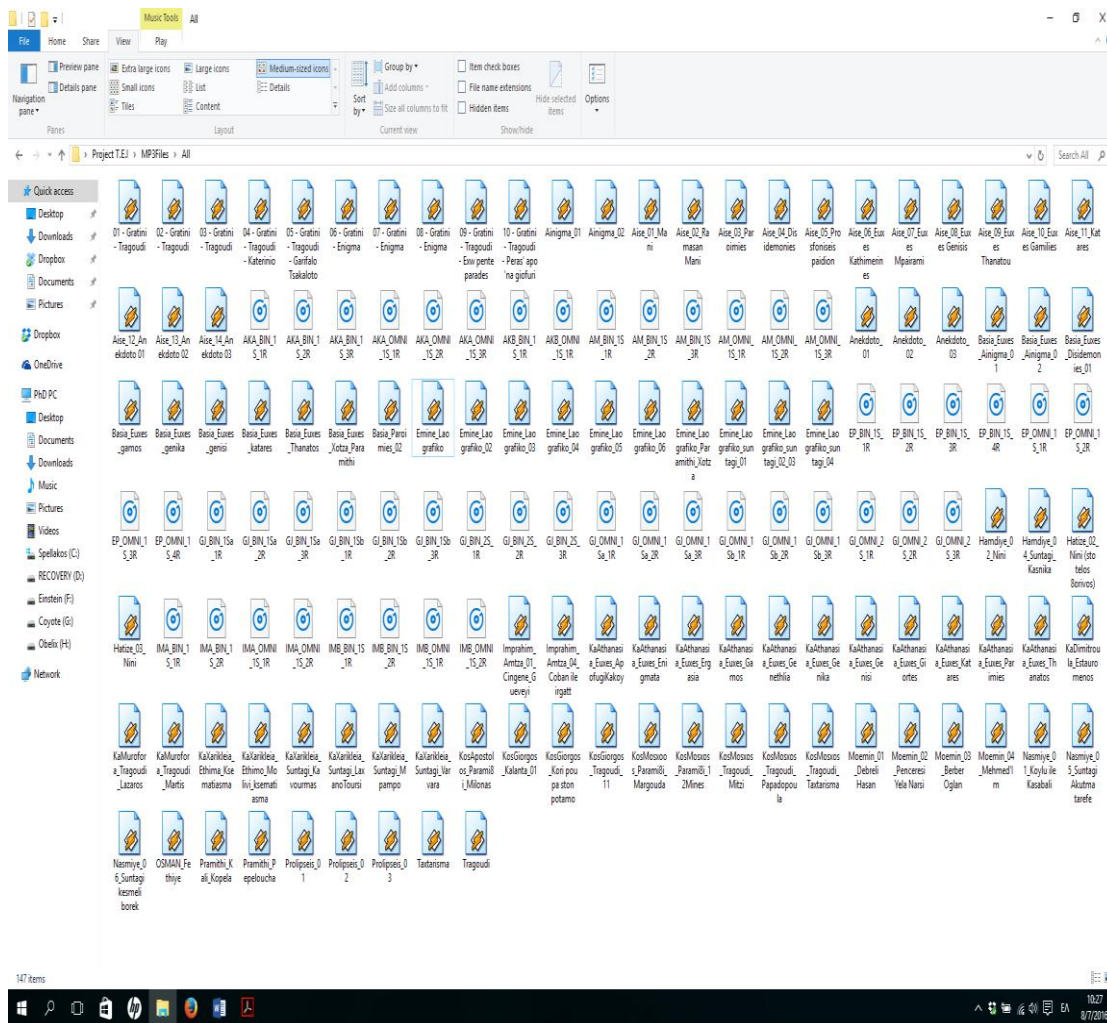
Music Tools All

File Home Share View Play

Preview pane
Details pane
Navigation pane
Panes

Extra large icons
Large icons
Medium-sized icons
Small icons
List
Details
Tiles
Content
Layout

Sort by
Group by
Add columns
Size all columns to fit
Current view

Item check boxes
File name extensions
Hidden items
Hide selected items
Show/hide

Options

Project T.E.I > MP3Files > All

Search All

Quick access
Desktop
Downloads
Dropbox
Documents
Pictures
Dropbox
OneDrive
PhD PC
Desktop
Documents
Downloads
Music
Pictures
Videos
Spellakos (C:)
RECOVERY (D:)
Einstein (F:)
Coyote (G:)
Obelix (H:)
Network

01 - Gratini - Tragoudi
02 - Gratini - Tragoudi
03 - Gratini - Tragoudi
04 - Gratini - Tragoudi - Katerinio
05 - Gratini - Tragoudi - Garifalo Tsakaloto
06 - Gratini - Enigma
07 - Gratini - Enigma
08 - Gratini - Enigma
09 - Gratini - Tragoudi - Exw pente parades
10 - Gratini - Tragoudi - Peras' apo 'na giofuri
Ainigma_01
Ainigma_02
Aise_01_Mani
Aise_02_Ramasan Mani
Aise_03_Paroimies
Aise_04_Disidemonies
Aise_05_Prosfoniseis paidion
Aise_06_Euxes Kathimerines
Aise_07_Euxes Mpairami
Aise_08_Euxes Genisis
Aise_09_Euxes Thanatou
Aise_10_Euxes Gamilies
Aise_11_Katares
Aise_12_Anekdoto 01
Aise_13_Anekdoto 02
Aise_14_Anekdoto 03
AKA_BIN_1S_1R
AKA_BIN_1S_2R
AKA_BIN_1S_3R
AKA_OMNI_1S_1R
AKA_OMNI_1S_2R
AKA_OMNI_1S_3R
AKB_BIN_1S_1R
AKB_OMNI_1S_1R
AM_BIN_1S_1R
AM_BIN_1S_2R
AM_BIN_1S_3R
AM_OMNI_1S_1R
AM_OMNI_1S_2R
AM_OMNI_1S_3R
Anekdoto_01
Anekdoto_02
Anekdoto_03
Basia_Euxes_Ainigma_01
Basia_Euxes_Ainigma_02
Basia_Euxes_Disidemonies_01
Basia_Euxes_gamos
Basia_Euxes_genika
Basia_Euxes_genisi
Basia_Euxes_katares
Basia_Euxes_Thanatos
Basia_Euxes_Xotza_Paramithi
Basia_Paroimies_02
Emine_Laografiko
Emine_Laografiko_02
Emine_Laografiko_03
Emine_Laografiko_04
Emine_Laografiko_05
Emine_Laografiko_06
Emine_Laografiko_Paramithi_Xotza
Emine_Laografiko_suntagi_01
Emine_Laografiko_suntagi_02_03
Emine_Laografiko_suntagi_04
EP_BIN_1S_1R
EP_BIN_1S_2R
EP_BIN_1S_3R
EP_BIN_1S_4R
EP_OMNI_1S_1R
EP_OMNI_1S_2R
EP_OMNI_1S_3R
EP_OMNI_1S_4R
GJ_BIN_1Sa_1R
GJ_BIN_1Sa_2R
GJ_BIN_1Sa_3R
GJ_BIN_1Sb_1R
GJ_BIN_1Sb_2R
GJ_BIN_1Sb_3R
GJ_BIN_2S_1R
GJ_BIN_2S_2R
GJ_BIN_2S_3R
GJ_OMNI_1Sa_1R
GJ_OMNI_1Sa_2R
GJ_OMNI_1Sa_3R
GJ_OMNI_1Sb_1R
GJ_OMNI_1Sb_2R
GJ_OMNI_1Sb_3R
GJ_OMNI_2S_1R
GJ_OMNI_2S_2R
GJ_OMNI_2S_3R
Hamdiye_02_Nini
Hamdiye_04_Suntagi_Kasnika
Hatize_02_Nini (stotelos Borivos)
Hatize_03_Nini
IMA_BIN_1S_1R
IMA_BIN_1S_2R
IMA_OMNI_1S_1R
IMA_OMNI_1S_2R
IMB_BIN_1S_1R
IMB_BIN_1S_2R
IMB_OMNI_1S_1R
IMB_OMNI_1S_2R
Imprahim_Amtza_01_Cingene_Gueveyi
Imprahim_Amtza_04_Coban ile irgatt
KaAthanasia_Euxes_Apofugikakoy
KaAthanasia_Euxes_Enigmata
KaAthanasia_Euxes_Ergasia
KaAthanasia_Euxes_Gamos
KaAthanasia_Euxes_Genethlia
KaAthanasia_Euxes_Genika
KaAthanasia_Euxes_Genisi
KaAthanasia_Euxes_Giortes
KaAthanasia_Euxes_Katares
KaAthanasia_Euxes_Paroimies
KaAthanasia_Euxes_Thanatos
KaDimitroula_Estauromenos
KaMurofora_Tragoudi_Lazaros
KaMurofora_Tragoudi_Martis
KaXarikleia_Ethima_Ksematiasma
KaXarikleia_Ethimo_Molivi_ksematiasma
KaXarikleia_Suntagi_Kavourmas
KaXarikleia_Suntagi_LaxanoToursi
KaXarikleia_Suntagi_Mpampo
KaXarikleia_Suntagi_Varvara
KosApostolos_Parami8i_Milonas
KosGiorgos_Kalanta_01
KosGiorgos_Kori pou pa ston potamo
KosGiorgos_Tragoudi_11
KosMosxos_Parami8i_Margouda
KosMosxos_Parami8i_12Mines
KosMosxos_Tragoudi_Mitzi
KosMosxos_Tragoudi_Papadopoula
KosMosxos_Tragoudi_Taxtarisma
Moemin_01_Debreli Hasan
Moemin_02_Penceresi Yela Narsi
Moemin_03_Berber Oglan
Moemin_04_Mehmed'im
Nasmiye_01_Koylu ile Kasabali
Nasmiye_05_Suntagi_Akutma tarefe
Nasmiye_06_Suntagi_kesmeli borek
OSMAN_Fethiye
Pramithi_Kali_Kopela
Pramithi_Pepeloucha
Prolipseis_01
Prolipseis_02
Prolipseis_03
Taxtarisma
Tragoudi

147 items

10:27
8/7/2016